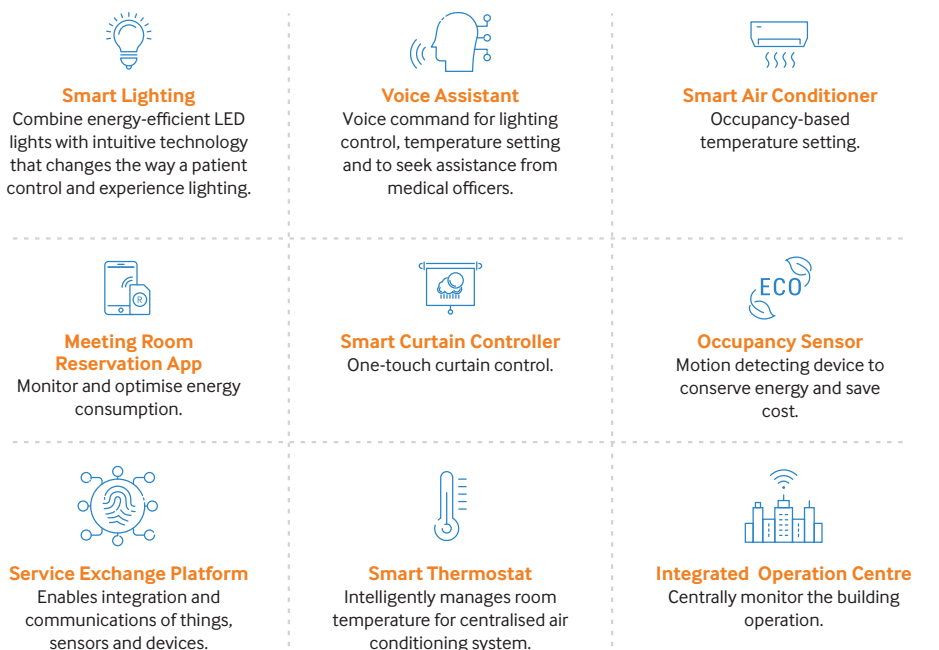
Smart Lighting
Combine energy-efficient LED lights with intuitive technology that changes the way a patient control and experience lighting.

Voice Assistant
Voice command for lighting control, temperature setting and to seek assistance from medical officers.

Smart Air Conditioner
Occupancy-based temperature setting.

R

Meeting Room Reservation App
Monitor and optimise energy consumption.

Smart Curtain Controller
One-touch curtain control.

ECO

Occupancy Sensor
Motion detecting device to conserve energy and save cost.

Service Exchange Platform
Enables integration and communications of things, sensors and devices.

Smart Thermostat
Intelligently manages room temperature for centralised air conditioning system.

Integrated Operation Centre
Centrally monitor the building operation.